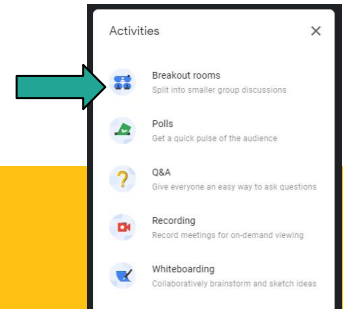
Activities

×

Breakout rooms
Split into smaller group discussions

Polls
Get a quick pulse of the audience

Q&A
Give everyone an easy way to ask questions

Recording
Record meetings for on-demand viewing

Whiteboarding
Collaboratively brainstorm and sketch ideas